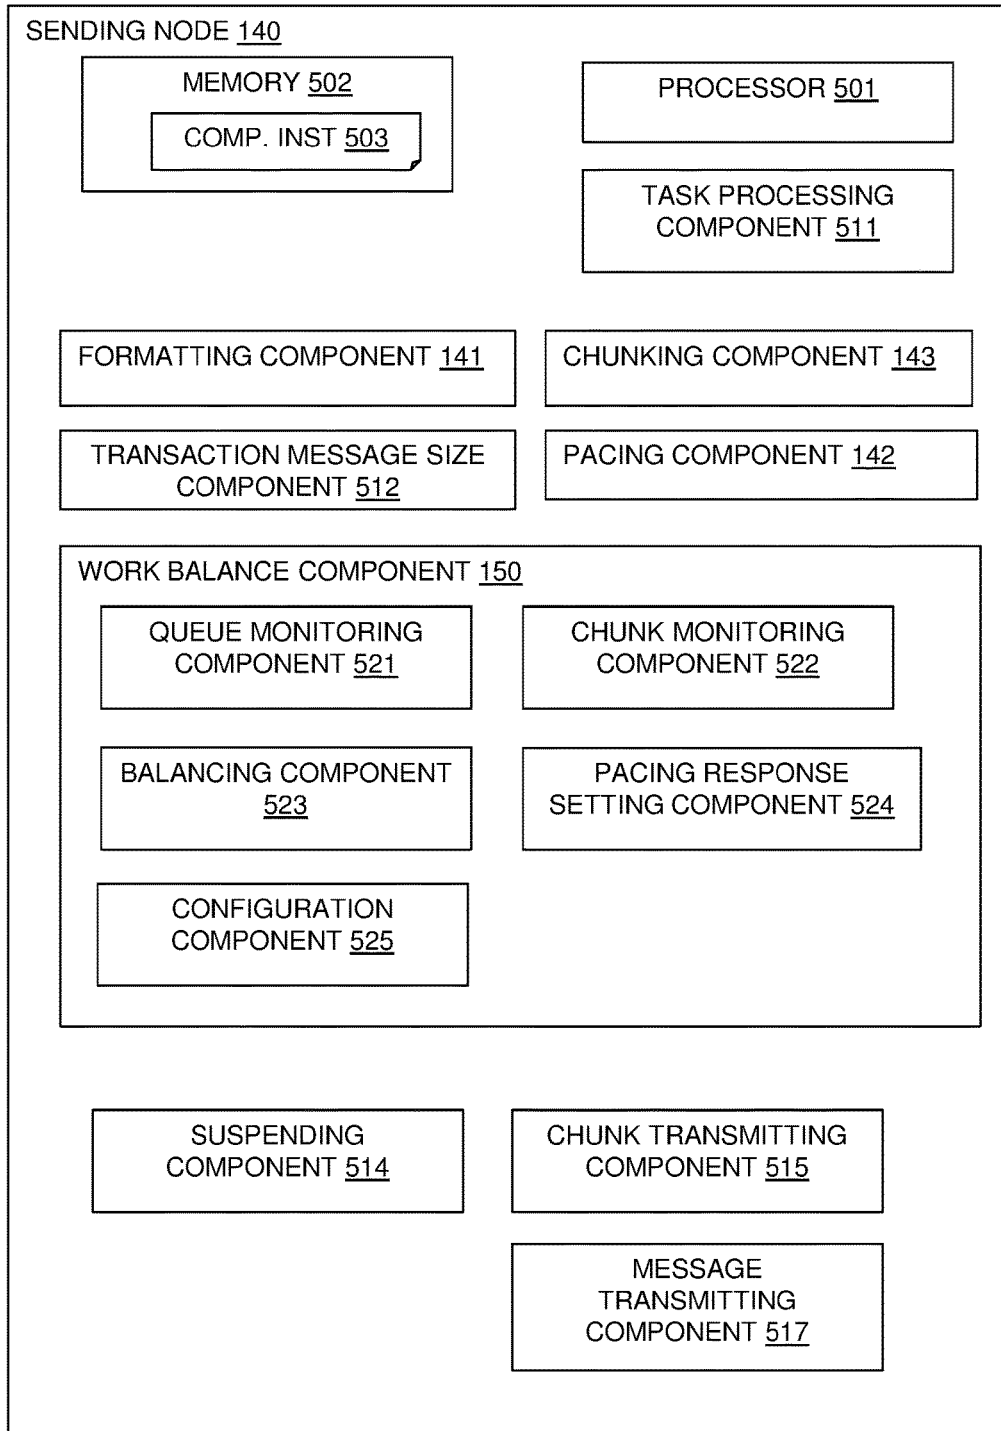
SENDING NODE 140

MEMORY 502

COMP. INST 503

PROCESSOR 501

TASK PROCESSING COMPONENT 511

FORMATTING COMPONENT 141

CHUNKING COMPONENT 143

TRANSACTION MESSAGE SIZE COMPONENT 512

PACING COMPONENT 142

WORK BALANCE COMPONENT 150

QUEUE MONITORING COMPONENT 521

CHUNK MONITORING COMPONENT 522

BALANCING COMPONENT 523

PACING RESPONSE SETTING COMPONENT 524

CONFIGURATION COMPONENT 525

SUSPENDING COMPONENT 514

CHUNK TRANSMITTING COMPONENT 515

MESSAGE TRANSMITTING COMPONENT 517